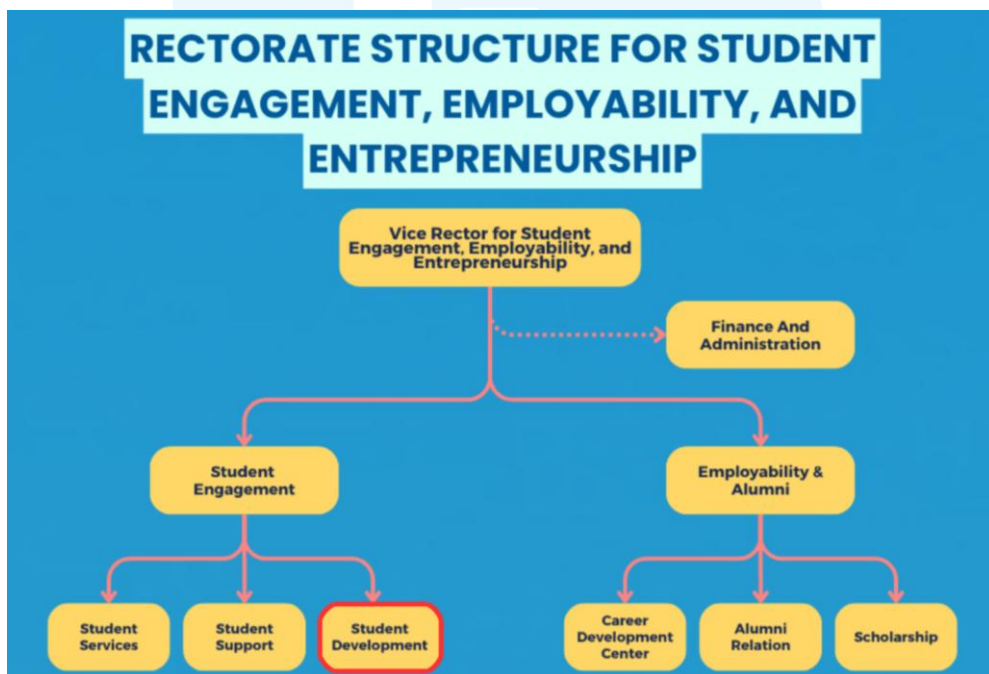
RECTORATE STRUCTURE FOR STUDENT ENGAGEMENT, EMPLOYABILITY, AND ENTREPRENEURSHIP

Vice Rector for Student Engagement, Employability, and Entrepreneurship

Finance And Administration

Student Engagement

Employability & Alumni

Student Services

Student Support

Student Development

Career Development Center

Alumni Relation

Scholarship